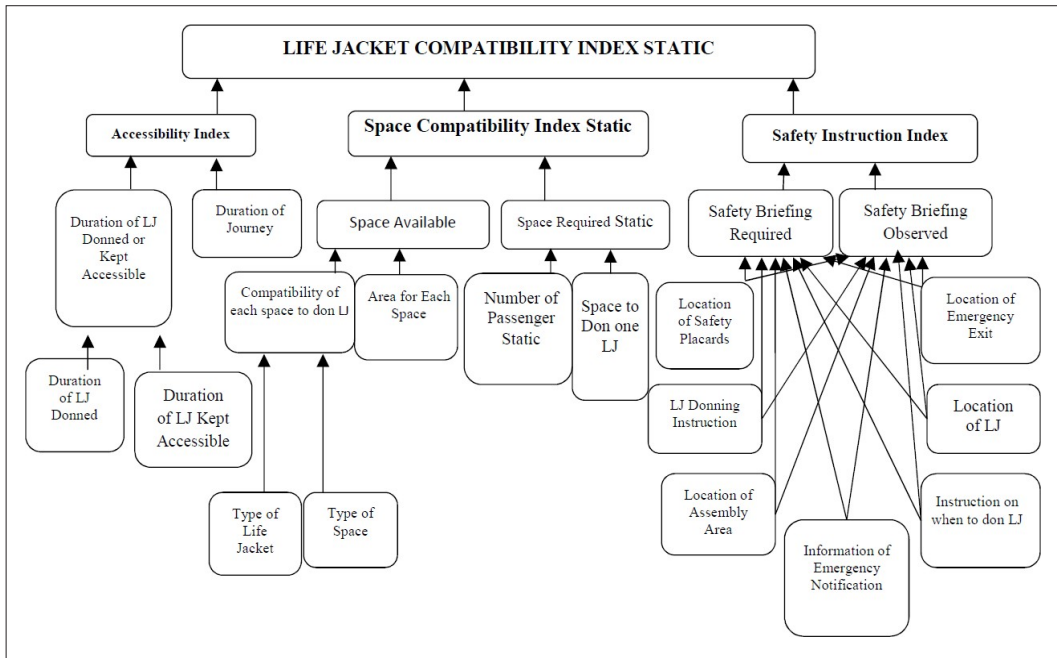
LIFE JACKET COMPATIBILITY INDEX STATIC

Accessibility Index

Space Compatibility Index Static

Safety Instruction Index

Duration of LJ Donned or Kept Accessible

Duration of Journey

Space Available

Space Required Static

Safety Briefing Required

Safety Briefing Observed

Compatibility of each space to don LJ

Area for Each Space

Number of Passenger Static

Space to Don one LJ

Location of Safety Placards

Location of Emergency Exit

Duration of LJ Donned

Duration of LJ Kept Accessible

LJ Donning Instruction

Location of LJ

Location of Assembly Area

Instruction on when to don LJ

Type of Life Jacket

Type of Space

Information of Emergency Notification